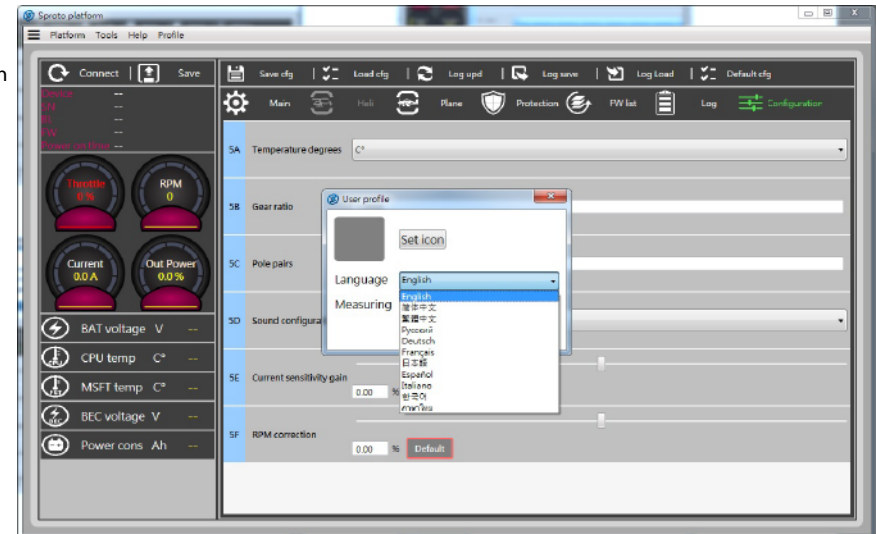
Sproto platform

Platform Tools Help Profile

Connect | Save

Device --
SN --
BL --
FW --
Power cycling --

Throttle 0 %
RPM 0
Current 0.0 A
Out Power 0.0 %

BAT voltage V --
CPU temp C° --
MSFT temp C° --
BEC voltage V --
Power cons Ah --

Save cfg | Load cfg | Log upd | Log save | Log Load | Default cfg

Main | Heli | Plane | Protection | FW list | Log | Configuration

5A Temperature degrees C°

5B Gear ratio

5C Pole pairs

5D Sound configura

5E Current sensitivity gain
0.00 %

5F RPM correction
0.00 % Default

User profile

Set icon

Language English

Measuring

English
简体中文
繁體中文
Русский
Deutsch
Français
日本語
Español
Italiano
한국어
ภาษาไทย

n